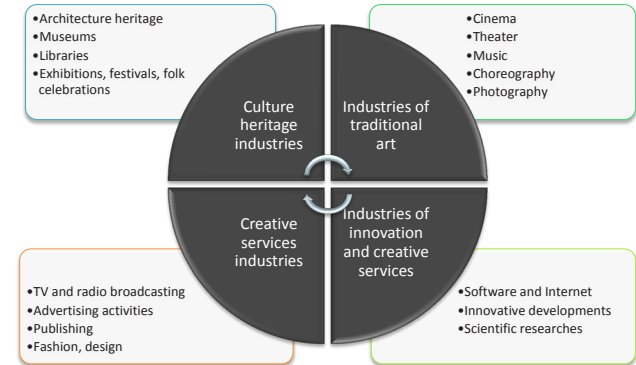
•Architecture heritage
•Museums
•Libraries
•Exhibitions, festivals, folk celebrations

•Cinema
•Theater
•Music
•Choreography
•Photography

Culture heritage industries

Industries of traditional art

Creative services industries

Industries of innovation and creative services

•TV and radio broadcasting
•Advertising activities
•Publishing
•Fashion, design

•Software and Internet
•Innovative developments
•Scientific researches